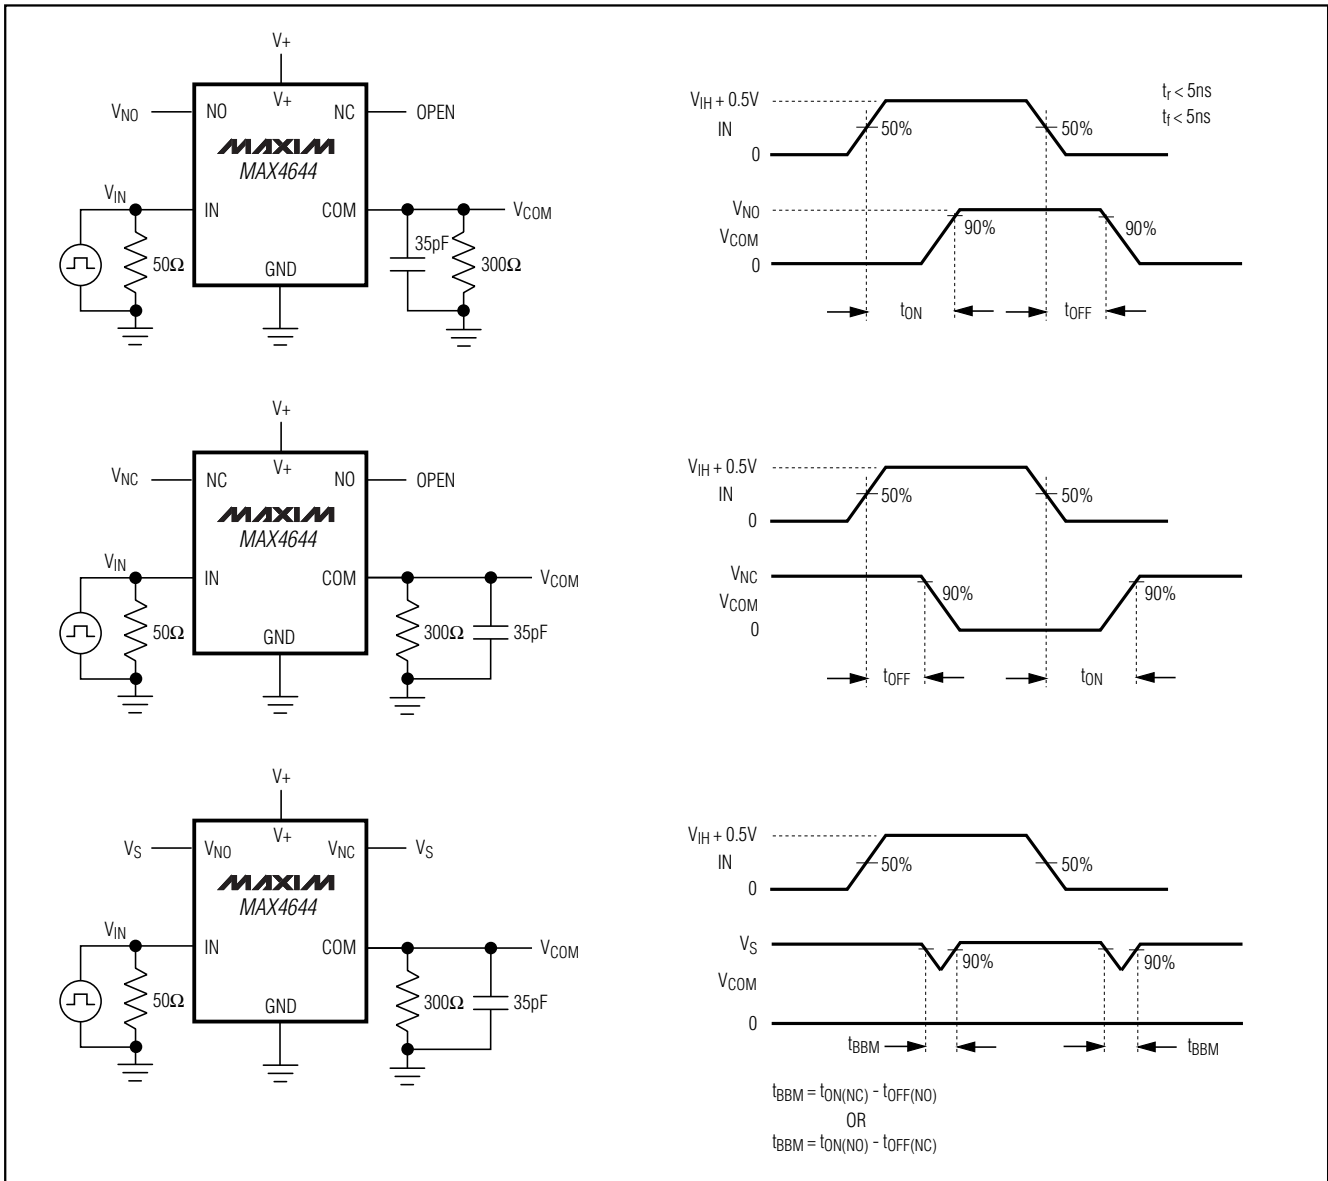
V+
$V_{NO}$
NO
V+
NC
OPEN
MAXIM
MAX4644
$V_{IN}$
IN
COM
$V_{COM}$
35pF
50Ω
GND
300Ω

$V_{IH}$ + 0.5V
IN
0
50%
50%
$t_r$ < 5ns
$t_f$ < 5ns
$V_{NO}$
$V_{COM}$
0
90%
90%
$t_{ON}$
$t_{OFF}$

V+
$V_{NC}$
NC
V+
NO
OPEN
MAXIM
MAX4644
$V_{IN}$
IN
COM
$V_{COM}$
50Ω
GND
300Ω
35pF

$V_{IH}$ + 0.5V
IN
0
50%
50%
$V_{NC}$
$V_{COM}$
0
90%
90%
$t_{OFF}$
$t_{ON}$

V+
$V_S$
$V_{NO}$
V+
$V_{NC}$
$V_S$
MAXIM
MAX4644
$V_{IN}$
IN
COM
$V_{COM}$
50Ω
GND
300Ω
35pF

$V_{IH}$ + 0.5V
IN
0
50%
50%
$V_S$
$V_{COM}$
0
90%
90%
$t_{BBM}$
$t_{BBM}$

$t_{BBM} = t_{ON(NC)} - t_{OFF(NO)}$
OR
$t_{BBM} = t_{ON(NO)} - t_{OFF(NC)}$